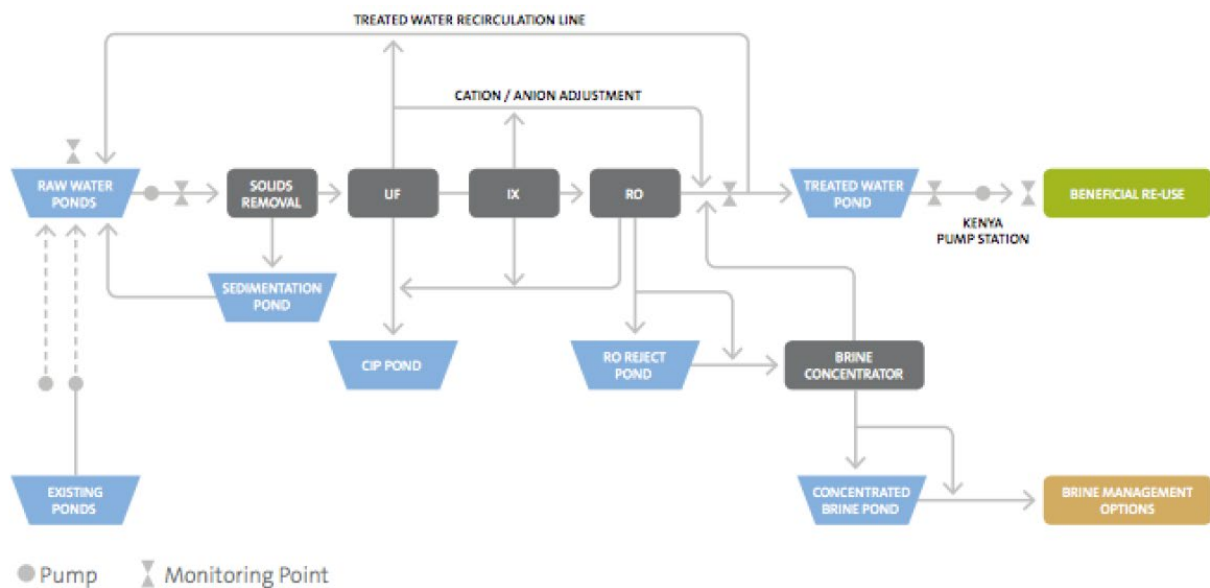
TREATED WATER RECIRCULATION LINE

CATION / ANION ADJUSTMENT

RAW WATER PONDS

SOLIDS REMOVAL

UF

IX

RO

TREATED WATER POND

BENEFICIAL RE-USE

KENYA PUMP STATION

SEDIMENTATION POND

CIP POND

RO REJECT POND

BRINE CONCENTRATOR

EXISTING PONDS

CONCENTRATED BRINE POND

BRINE MANAGEMENT OPTIONS

Pump Monitoring Point